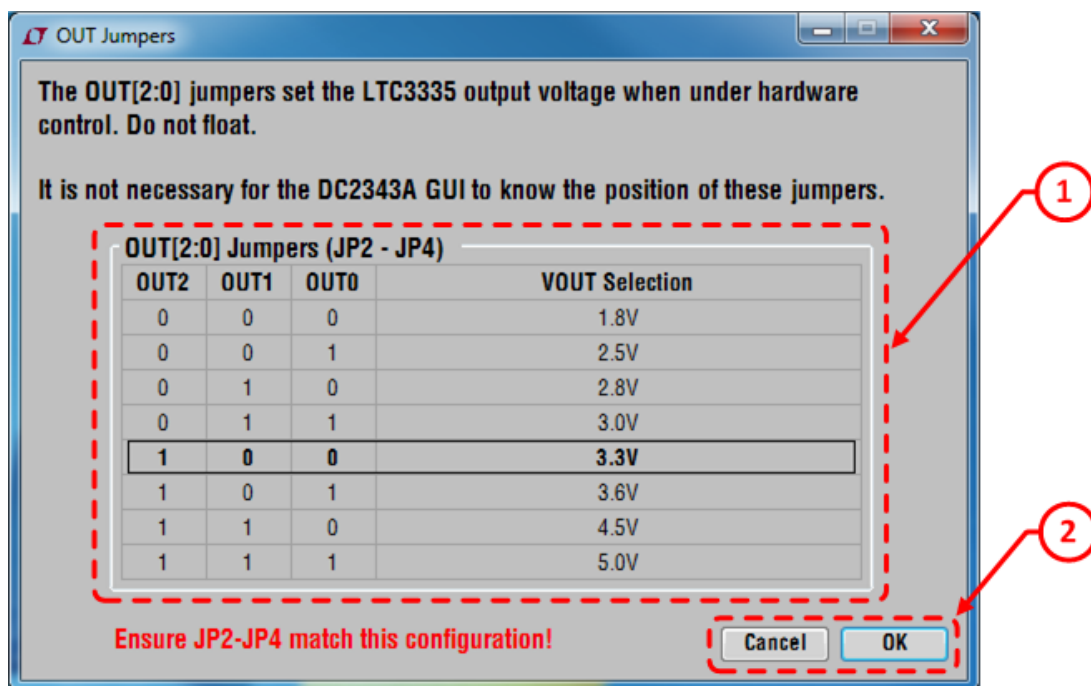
OUT Jumpers

The OUT[2:0] jumpers set the LTC3335 output voltage when under hardware control. Do not float.

It is not necessary for the DC2343A GUI to know the position of these jumpers.

OUT[2:0] Jumpers (JP2 - JP4)

| OUT2 | OUT1 | OUT0 | VOUT Selection |
|---|---|---|---|
| 0 | 0 | 0 | 1.8V |
| 0 | 0 | 1 | 2.5V |
| 0 | 1 | 0 | 2.8V |
| 0 | 1 | 1 | 3.0V |
| 1 | 0 | 0 | 3.3V |
| 1 | 0 | 1 | 3.6V |
| 1 | 1 | 0 | 4.5V |
| 1 | 1 | 1 | 5.0V |

1

2

Ensure JP2-JP4 match this configuration!

Cancel

OK